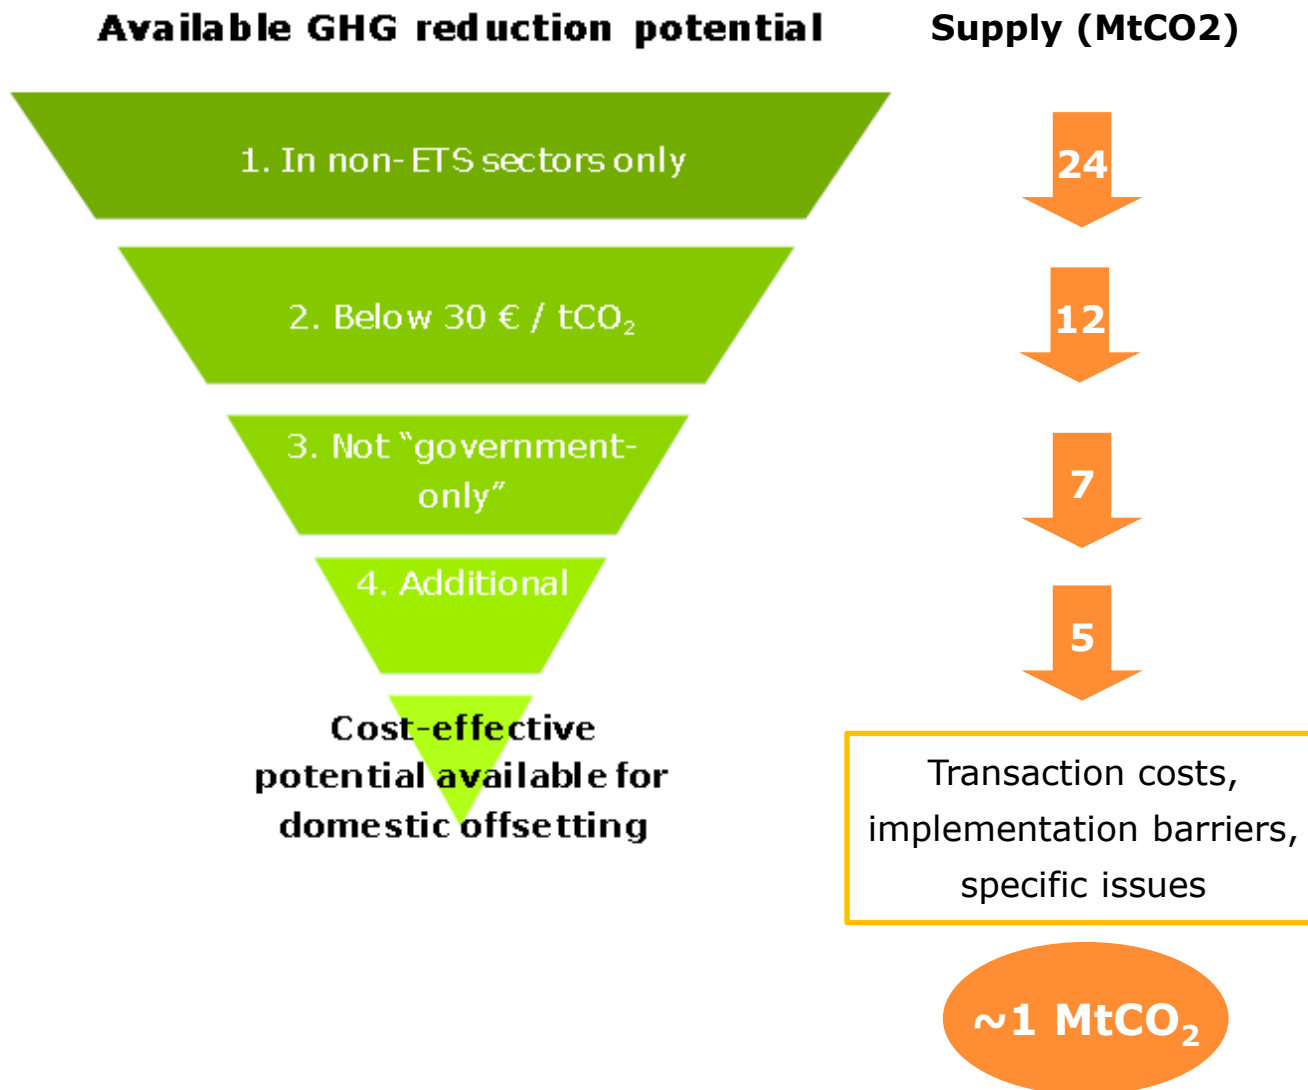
Available GHG reduction potential

Supply (MtCO2)

1. In non-ETS sectors only

24

2. Below 30 € / $tCO_2$

12

3. Not "government-only"

7

4. Additional

5

Cost-effective potential available for domestic offsetting

Transaction costs, implementation barriers, specific issues

~1 $MtCO_2$